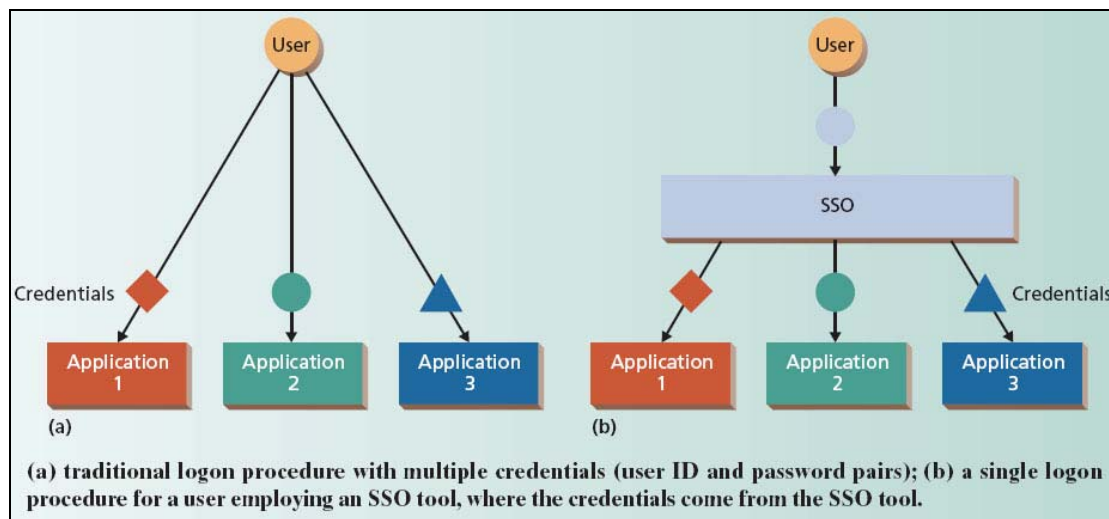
User

Credentials

Application 1

Application 2

Application 3

(a)

User

SSO

Credentials

Application 1

Application 2

Application 3

(b)

(a) traditional logon procedure with multiple credentials (user ID and password pairs); (b) a single logon procedure for a user employing an SSO tool, where the credentials come from the SSO tool.